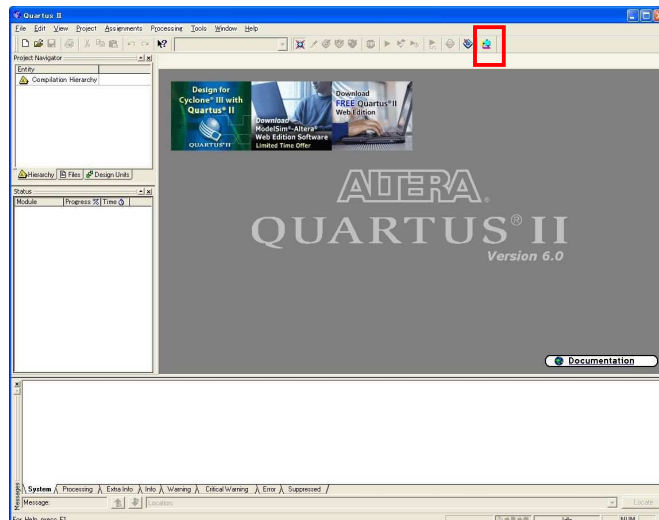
Quartus II

File Edit View Project Assignments Processing Tools Window Help

Project Navigator

Entity

Compilation Hierarchy

Hierarchy Files Design Units

Status

Module Progress % Time

Design for Cyclone® III with Quartus® II

QUARTUS®II

Download ModelSim®-Altera® Web Edition Software Limited Time Offer

Download FREE Quartus® II Web Edition

ALTERA

QUARTUS® II

Version 6.0

Documentation

System Processing Extra Info Info Warning Critical Warning Error Suppressed

Messages

Message:

Location:

Locate

For Help, press F1

NUM